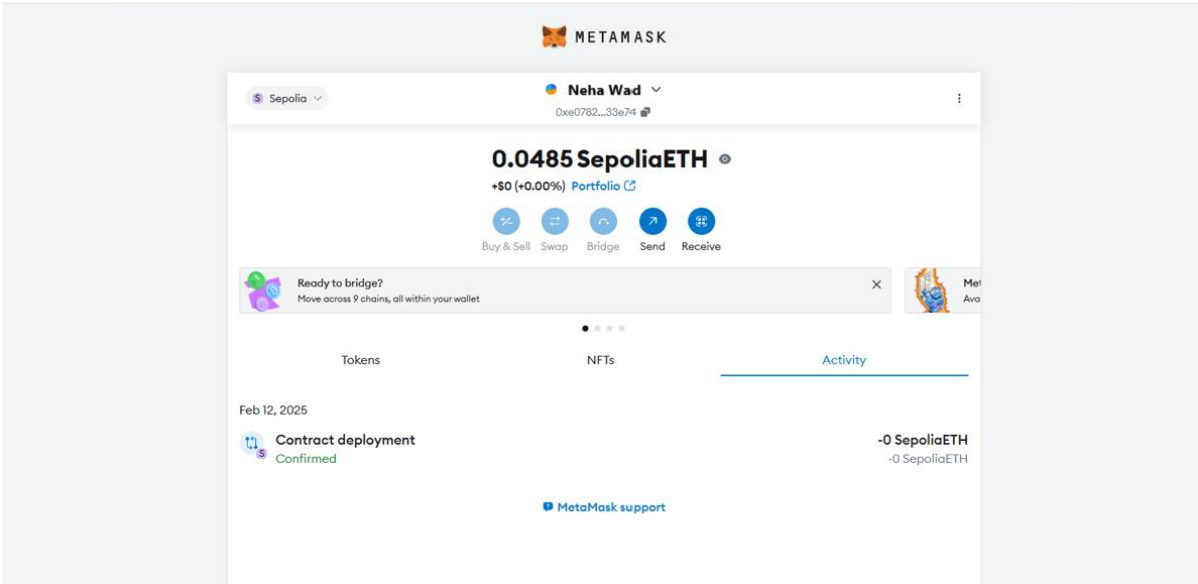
METAMASK

S Sepolia

Neha Wad

0xe0782...33e74

0.0485 SepoliaETH

+$0 (+0.00%) Portfolio

Buy & Sell Swap Bridge Send Receive

Ready to bridge?
Move across 9 chains, all within your wallet

Me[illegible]
Ava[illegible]

Tokens NFTs Activity

Feb 12, 2025

Contract deployment
Confirmed

-0 SepoliaETH
-0 SepoliaETH

MetaMask support